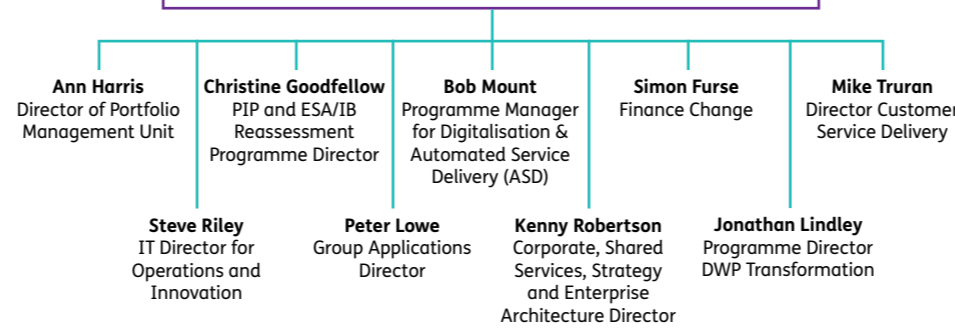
Ann Harris
Director of Portfolio Management Unit

Christine Goodfellow
PIP and ESA/IB Reassessment Programme Director

Bob Mount
Programme Manager for Digitalisation & Automated Service Delivery (ASD)

Simon Furse
Finance Change

Mike Truran
Director Custome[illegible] Service Delivery

Steve Riley
IT Director for Operations and Innovation

Peter Lowe
Group Applications Director

Kenny Robertson
Corporate, Shared Services, Strategy and Enterprise Architecture Director

Jonathan Lindley
Programme Director DWP Transformation